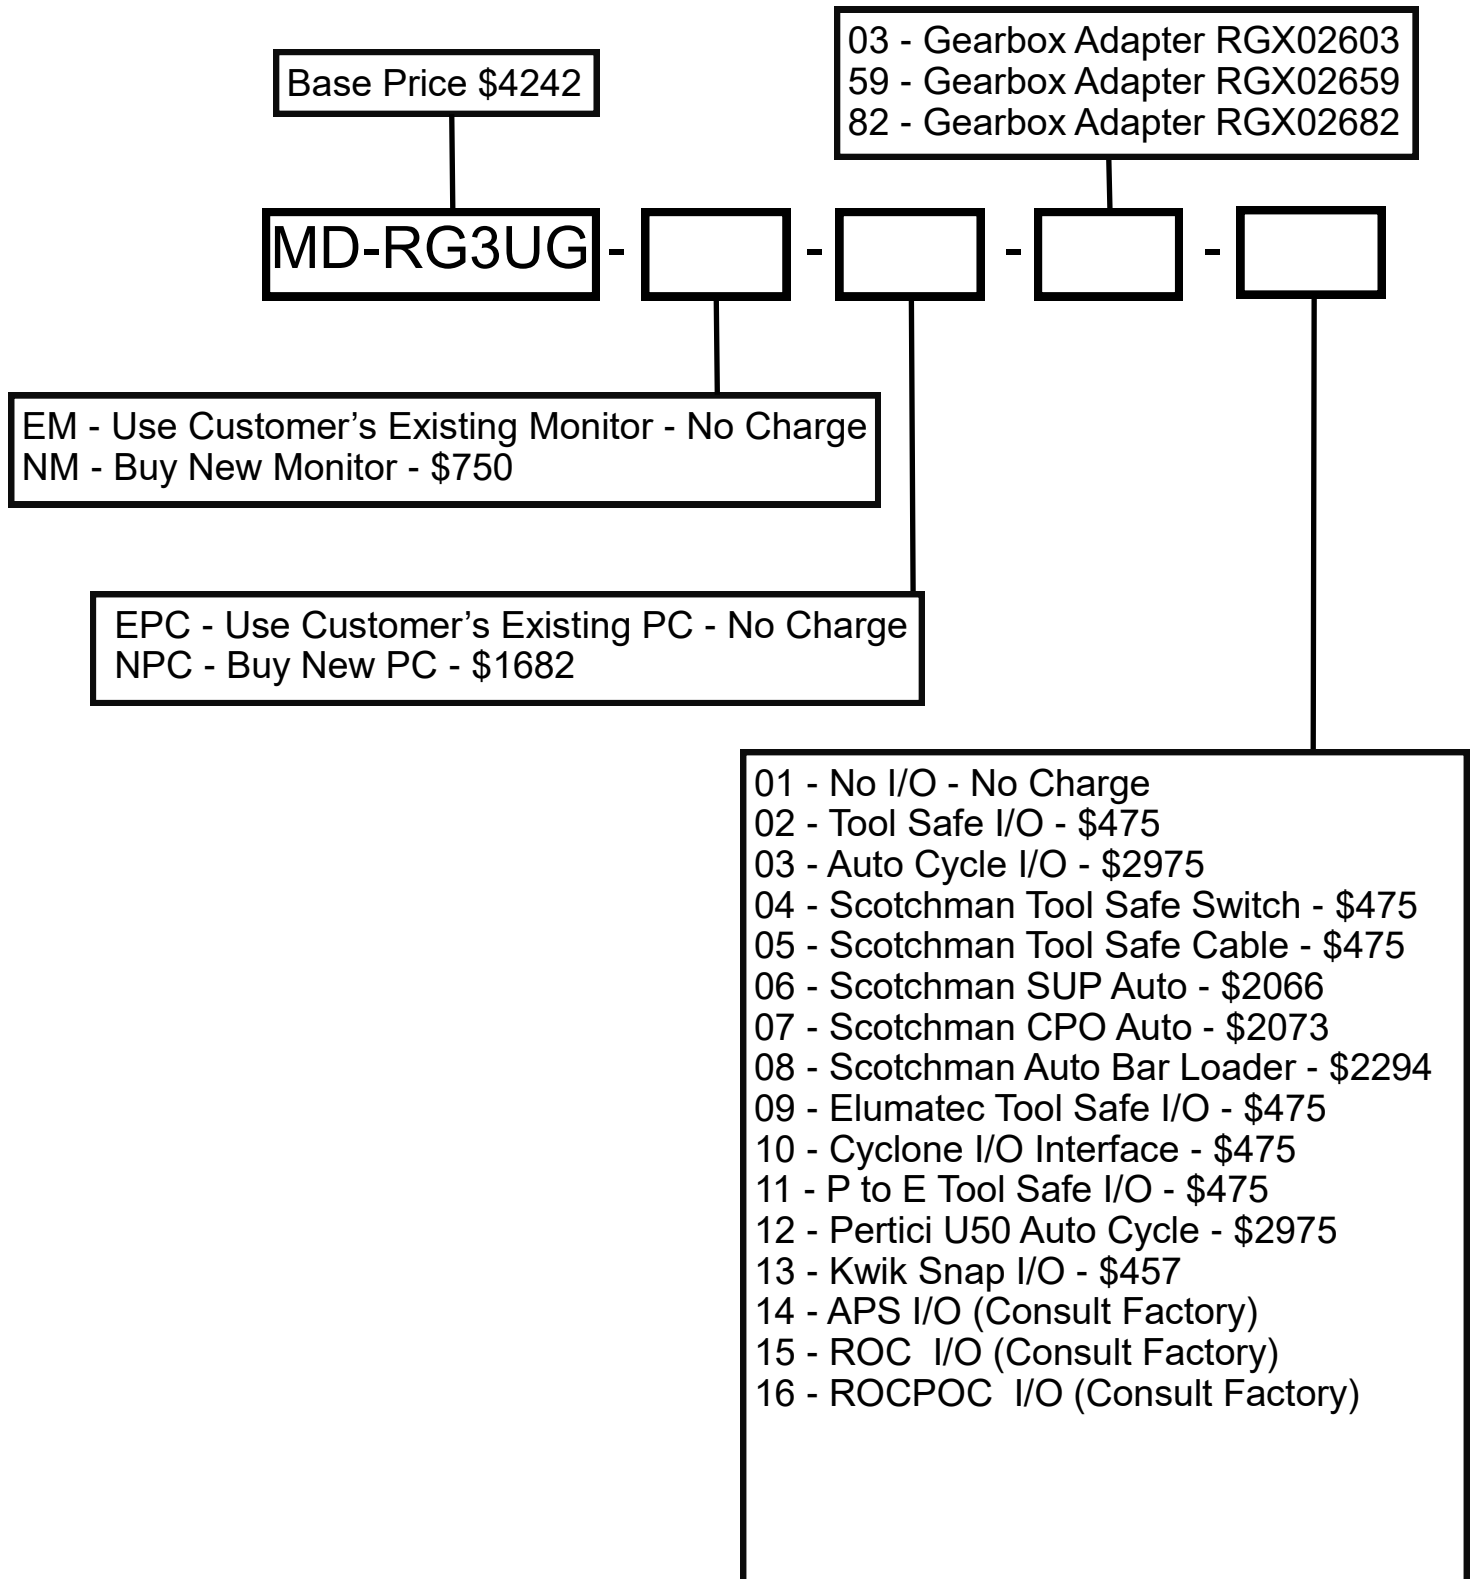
03 - Gearbox Adapter RGX02603
59 - Gearbox Adapter RGX02659
82 - Gearbox Adapter RGX02682

Base Price $4242

MD-RG3UG - - - -

EM - Use Customer's Existing Monitor - No Charge
NM - Buy New Monitor - $750

EPC - Use Customer's Existing PC - No Charge
NPC - Buy New PC - $1682

01 - No I/O - No Charge
02 - Tool Safe I/O - $475
03 - Auto Cycle I/O - $2975
04 - Scotchman Tool Safe Switch - $475
05 - Scotchman Tool Safe Cable - $475
06 - Scotchman SUP Auto - $2066
07 - Scotchman CPO Auto - $2073
08 - Scotchman Auto Bar Loader - $2294
09 - Elumatec Tool Safe I/O - $475
10 - Cyclone I/O Interface - $475
11 - P to E Tool Safe I/O - $475
12 - Pertici U50 Auto Cycle - $2975
13 - Kwik Snap I/O - $457
14 - APS I/O (Consult Factory)
15 - ROC I/O (Consult Factory)
16 - ROCPOC I/O (Consult Factory)